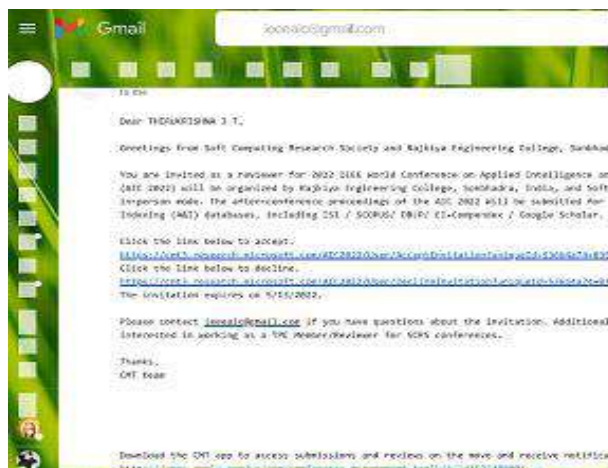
Gmail

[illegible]@gmail.com

to cc

Dear THOHAKRISHNA J T,

Greetings from Soft Computing Research Society and Rajkiya Engineering College, Sonbhadra

You are invited as a reviewer for 2022 IEEE World Conference on Applied Intelligence and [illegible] (AIC 2022) will be organized by Rajkiya Engineering College, Sonbhadra, India, and Soft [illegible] inperson mode. The after-conference proceedings of the AIC 2022 will be submitted for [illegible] Indexing (A&I) databases, including ISI / SCOPUS/ DBLP/ EI-Compendex / Google Scholar.

Click the link below to accept.
https://cmt3.research.microsoft.com/AIC2022/User/AcceptInvitation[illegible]
Click the link below to decline.
https://cmt3.research.microsoft.com/AIC2022/User/DeclineInvitation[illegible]
The invitation expires on 5/31/2022.

Please contact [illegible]@gmail.com if you have questions about the invitation. Additional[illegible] interested in working as a TPC Member/Reviewer for SCRS conferences.

Thanks,
CMT team

Download the CMT app to access submissions and reviews on the move and receive notifica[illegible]
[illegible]